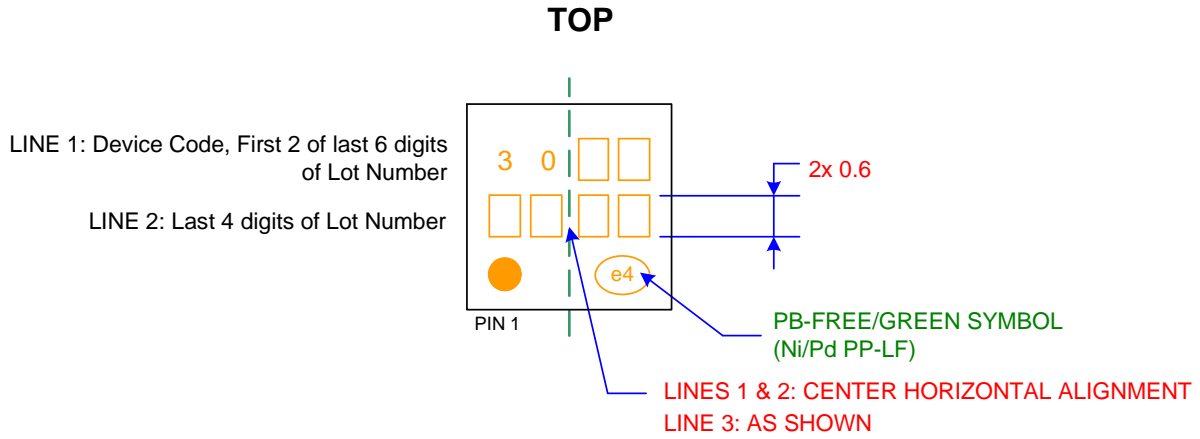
TOP

LINE 1: Device Code, First 2 of last 6 digits of Lot Number

LINE 2: Last 4 digits of Lot Number

3 0

e4

PIN 1

2x 0.6

PB-FREE/GREEN SYMBOL (Ni/Pd PP-LF)

LINES 1 & 2: CENTER HORIZONTAL ALIGNMENT
LINE 3: AS SHOWN